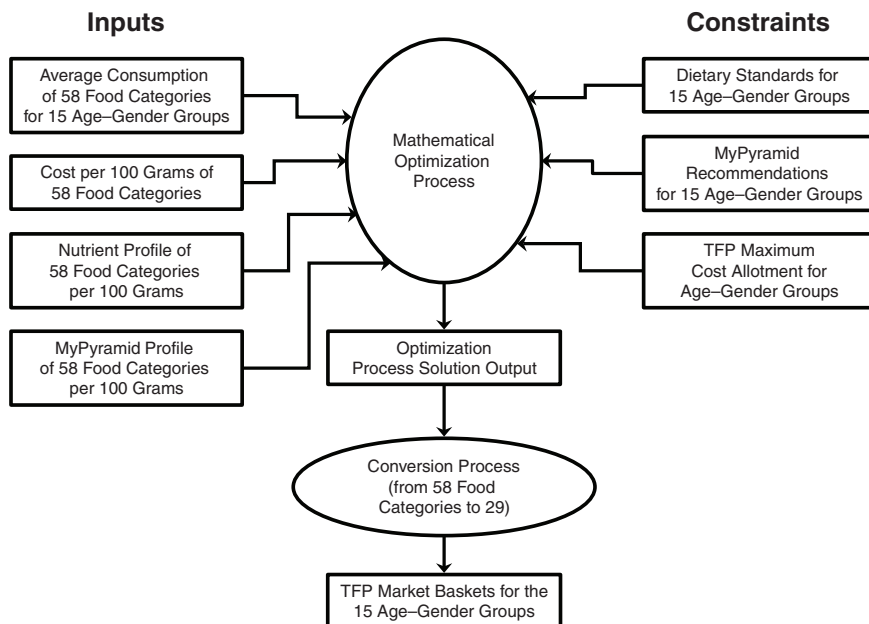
Inputs

Constraints

Average Consumption of 58 Food Categories for 15 Age–Gender Groups

Cost per 100 Grams of 58 Food Categories

Nutrient Profile of 58 Food Categories per 100 Grams

MyPyramid Profile of 58 Food Categories per 100 Grams

Mathematical Optimization Process

Dietary Standards for 15 Age–Gender Groups

MyPyramid Recommendations for 15 Age–Gender Groups

TFP Maximum Cost Allotment for Age–Gender Groups

Optimization Process Solution Output

Conversion Process (from 58 Food Categories to 29)

TFP Market Baskets for the 15 Age–Gender Groups